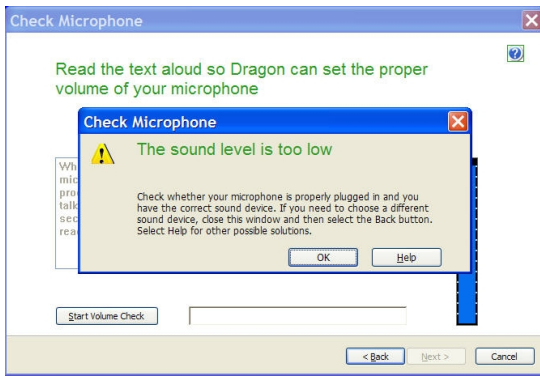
Check Microphone

Read the text aloud so Dragon can set the proper volume of your microphone

Check Microphone

The sound level is too low

Check whether your microphone is properly plugged in and you have the correct sound device. If you need to choose a different sound device, close this window and then select the Back button. Select Help for other possible solutions.

OK Help

Wh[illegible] mic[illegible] pro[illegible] talk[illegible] sec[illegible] rea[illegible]

Start Volume Check

< Back Next > Cancel